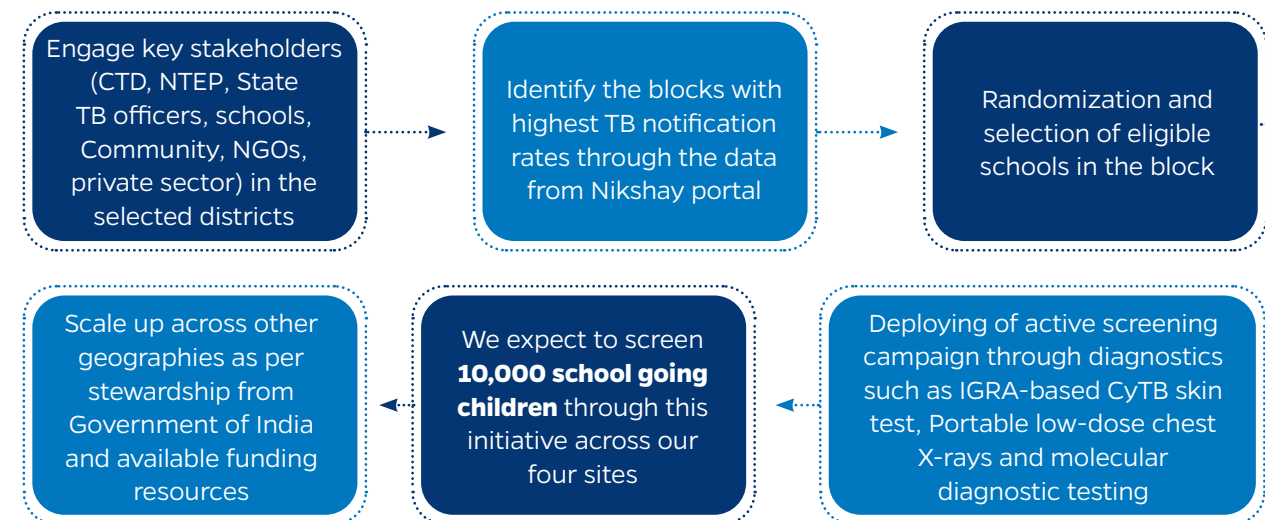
Engage key stakeholders (CTD, NTEP, State TB officers, schools, Community, NGOs, private sector) in the selected districts

Identify the blocks with highest TB notification rates through the data from Nikshay portal

Randomization and selection of eligible schools in the block

Deploying of active screening campaign through diagnostics such as IGRA-based CyTB skin test, Portable low-dose chest X-rays and molecular diagnostic testing

We expect to screen **10,000 school going children** through this initiative across our four sites

Scale up across other geographies as per stewardship from Government of India and available funding resources